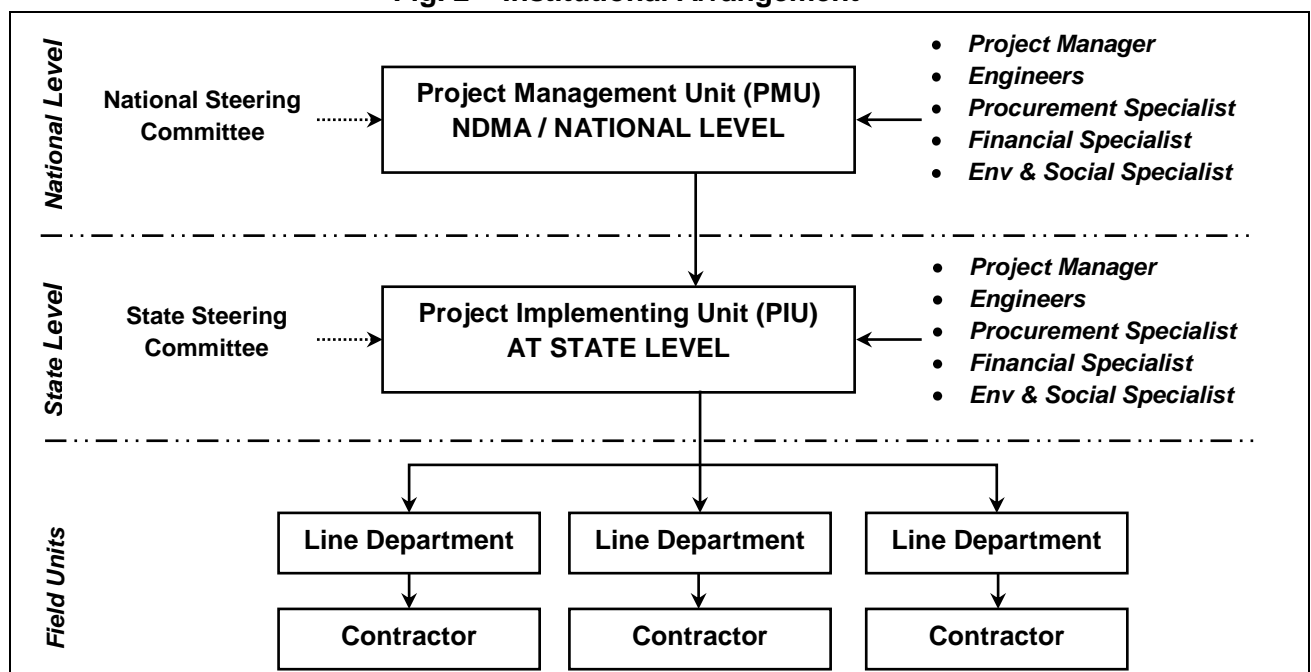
Fig. 2 – Institutional Arrangement

National Level

National Steering Committee

Project Management Unit (PMU)
NDMA / NATIONAL LEVEL

- Project Manager
- Engineers
- Procurement Specialist
- Financial Specialist
- Env & Social Specialist

State Level

State Steering Committee

Project Implementing Unit (PIU)
AT STATE LEVEL

- Project Manager
- Engineers
- Procurement Specialist
- Financial Specialist
- Env & Social Specialist

Field Units

Line Department

Line Department

Line Department

Contractor

Contractor

Contractor